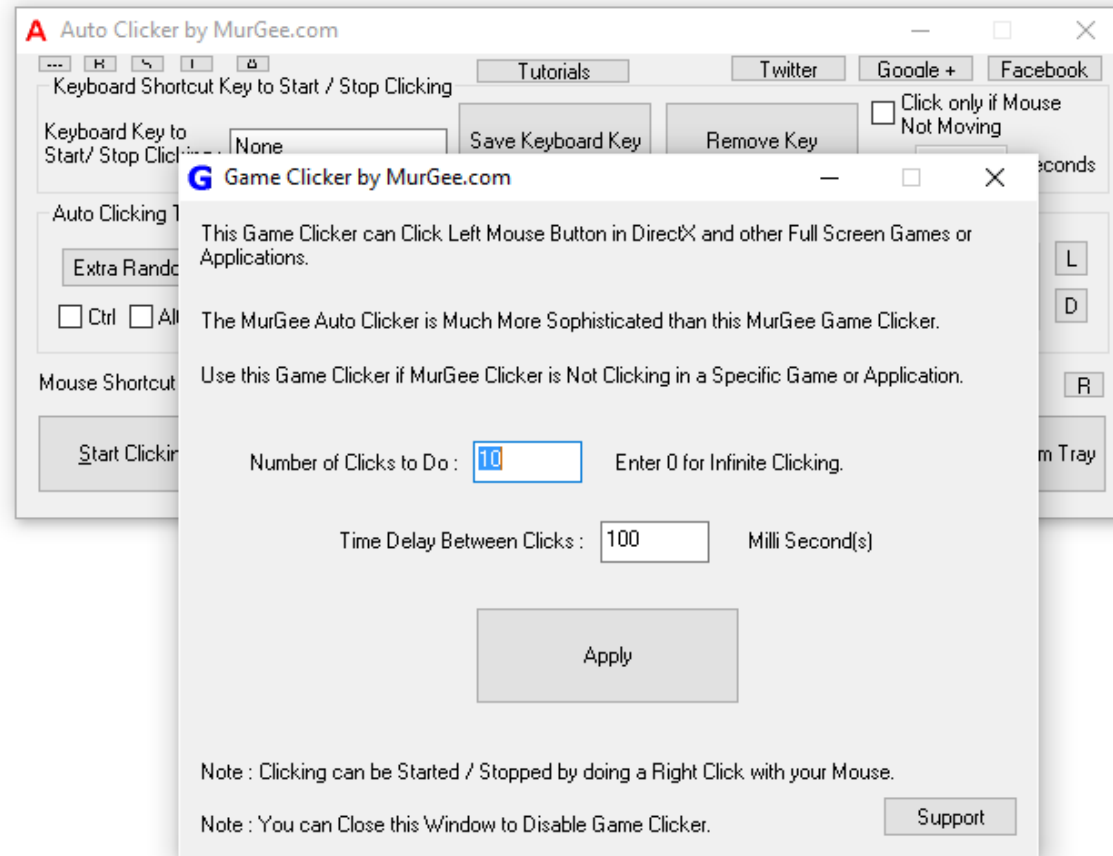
A Auto Clicker by MurGee.com

--- R S I A

Tutorials

Twitter

Google +

Facebook

Keyboard Shortcut Key to Start / Stop Clicking

Keyboard Key to Start/ Stop Clic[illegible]

None

Save Keyboard Key

Remove Key

Click only if Mouse Not Moving

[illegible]econds

Auto Clicking T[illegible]

Extra Rando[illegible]

Ctrl

Al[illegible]

L

D

Mouse Shortcut

R

Start Clickin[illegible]

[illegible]m Tray

G Game Clicker by MurGee.com

This Game Clicker can Click Left Mouse Button in DirectX and other Full Screen Games or Applications.

The MurGee Auto Clicker is Much More Sophisticated than this MurGee Game Clicker.

Use this Game Clicker if MurGee Clicker is Not Clicking in a Specific Game or Application.

Number of Clicks to Do : 10 Enter 0 for Infinite Clicking.

Time Delay Between Clicks : 100 Milli Second(s)

Apply

Note : Clicking can be Started / Stopped by doing a Right Click with your Mouse.

Note : You can Close this Window to Disable Game Clicker.

Support